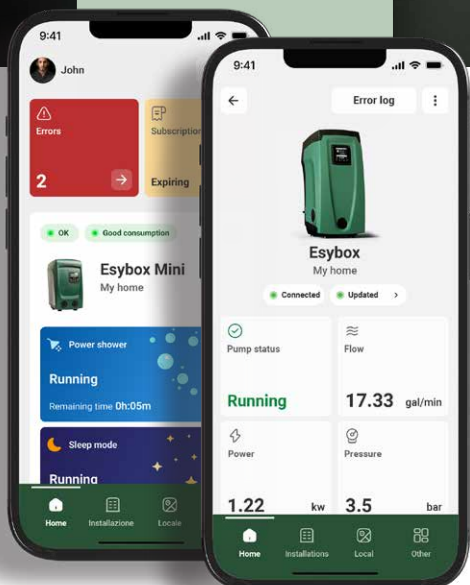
9:41
John
Errors
2
Subscription
Expiring
OK
Good consumption
Esybox Mini
My home
Power shower
Running
Remaining time 0h:05m
Sleep mode
Running
Home
Installazione
Locale

9:41
Error log
Esybox
My home
Connected
Updated
Pump status
Running
Flow
17.33 gal/min
Power
1.22 kw
Pressure
3.5 bar
Home
Installations
Local
Other